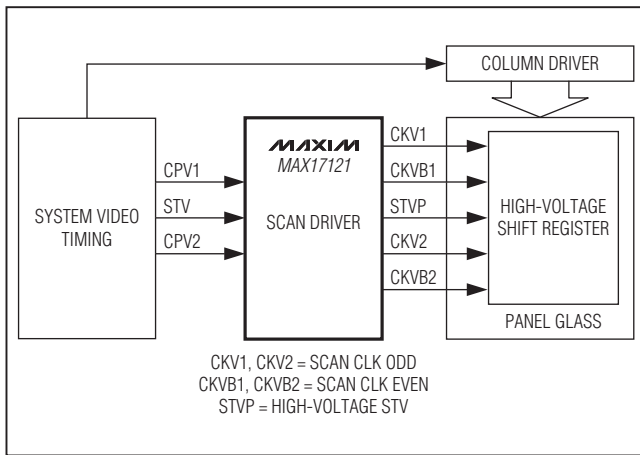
COLUMN DRIVER

SYSTEM VIDEO TIMING

CPV1
STV
CPV2

MAXIM
MAX17121
SCAN DRIVER

CKV1
CKVB1
STVP
CKV2
CKVB2

HIGH-VOLTAGE SHIFT REGISTER

PANEL GLASS

CKV1, CKV2 = SCAN CLK ODD
CKVB1, CKVB2 = SCAN CLK EVEN
STVP = HIGH-VOLTAGE STV